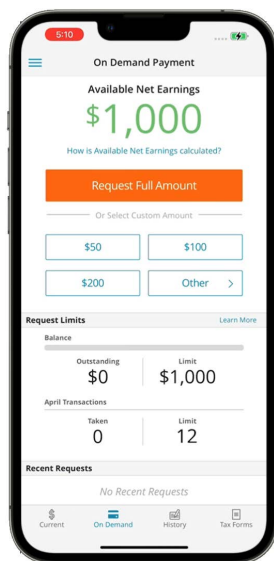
5:10

On Demand Payment

Available Net Earnings

$1,000

How is Available Net Earnings calculated?

Request Full Amount

Or Select Custom Amount

$50

$100

$200

Other

Request Limits

Learn More

Balance

Outstanding

$0

Limit

$1,000

April Transactions

Taken

0

Limit

12

Recent Requests

No Recent Requests

Current

On Demand

History

Tax Forms